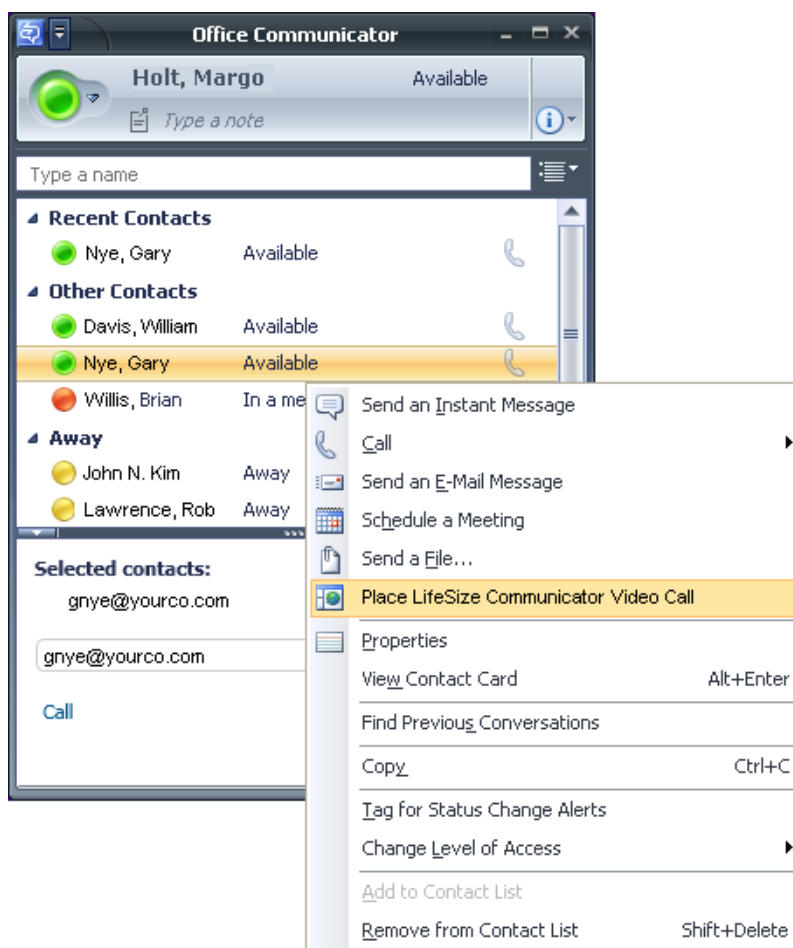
Office Communicator

Holt, Margo
Available
Type a note

Type a name

Recent Contacts
Nye, Gary Available
Other Contacts
Davis, William Available
Nye, Gary Available
Willis, Brian In a me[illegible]
Away
John N. Kim Away
Lawrence, Rob Away

Selected contacts:
gnye@yourco.com

gnye@yourco.com

Call

Send an Instant Message
Call
Send an E-Mail Message
Schedule a Meeting
Send a File...
Place LifeSize Communicator Video Call
Properties
View Contact Card Alt+Enter
Find Previous Conversations
Copy Ctrl+C
Tag for Status Change Alerts
Change Level of Access
Add to Contact List
Remove from Contact List Shift+Delete